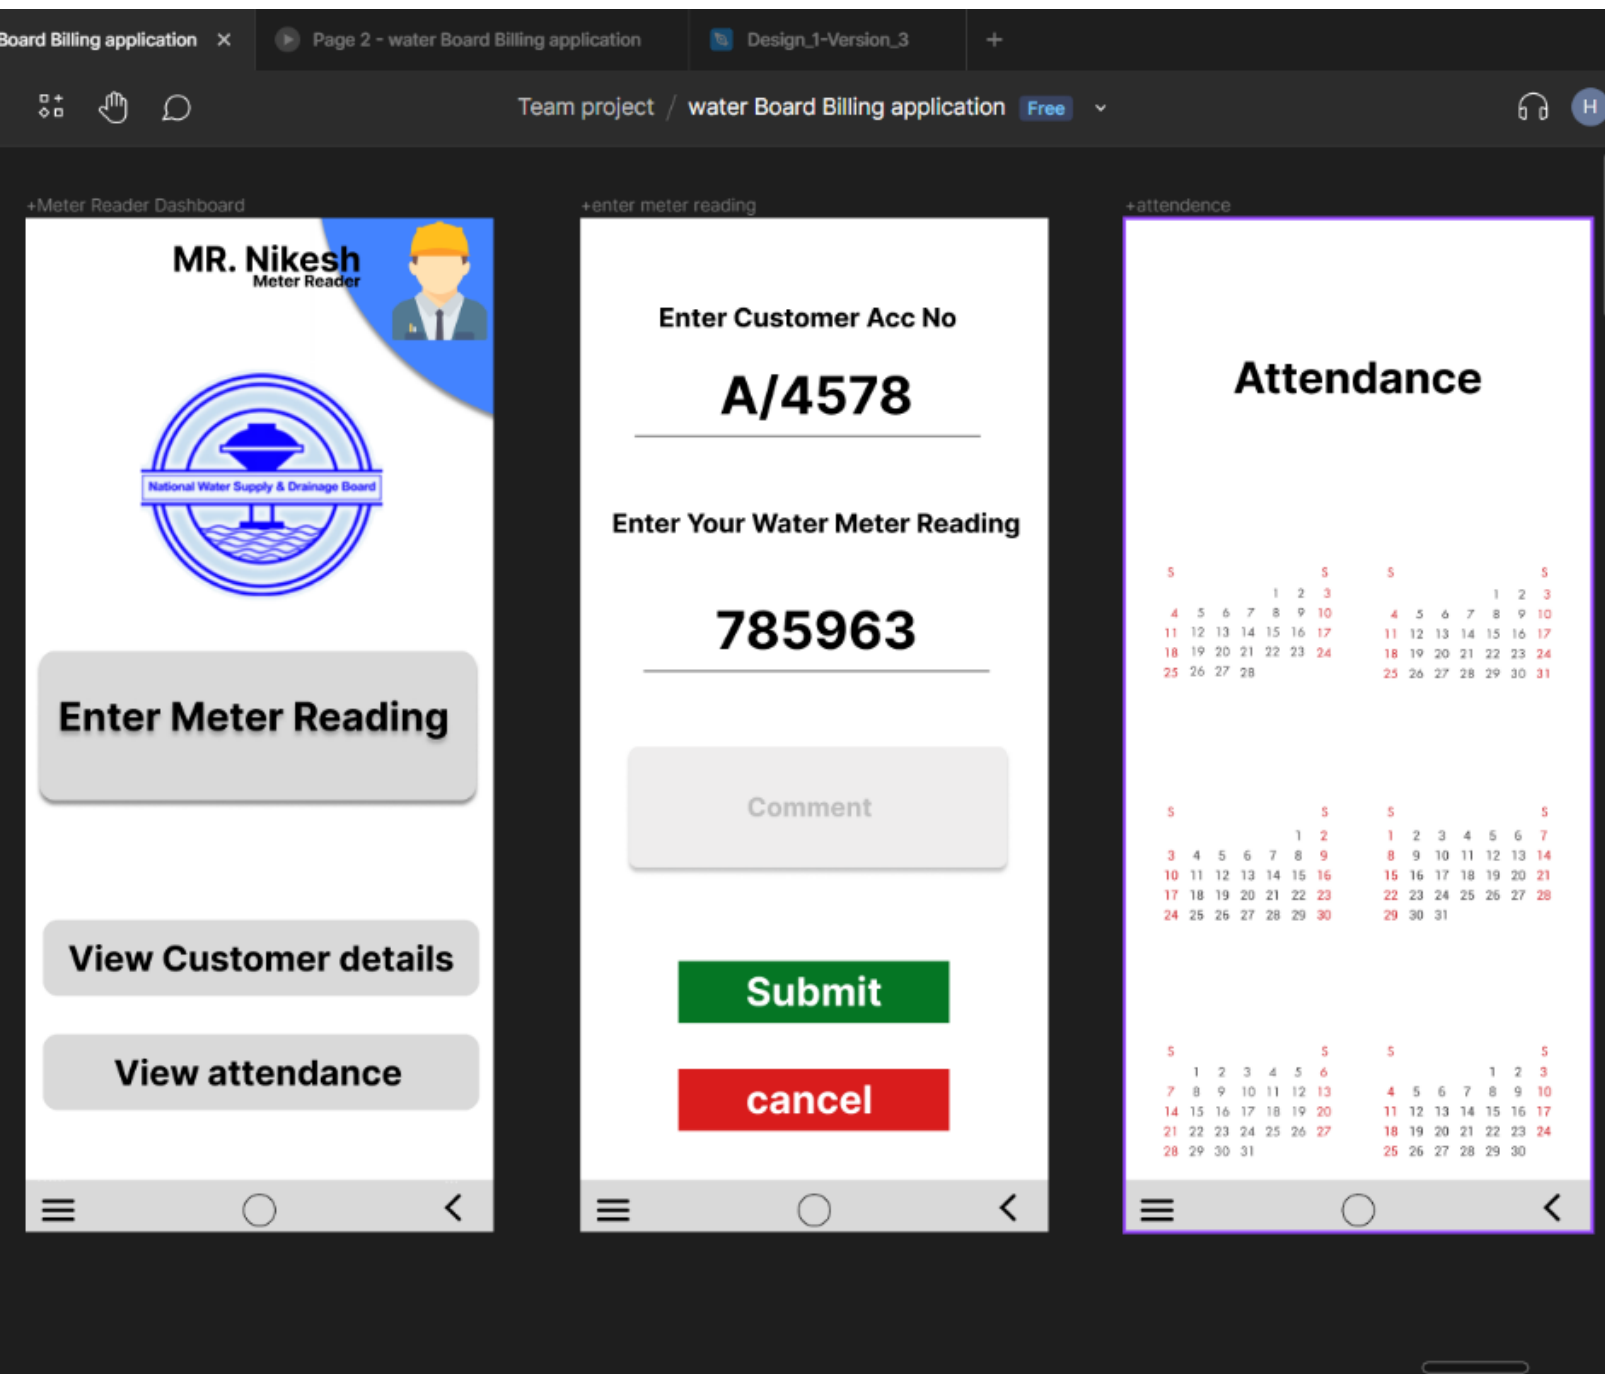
Board Billing application ×
Page 2 - water Board Billing application
Design_1-Version_3
+

Team project / water Board Billing application Free

H

+Meter Reader Dashboard

MR. Nikesh
Meter Reader

National Water Supply & Drainage Board

Enter Meter Reading

View Customer details

View attendance

+enter meter reading

Enter Customer Acc No

A/4578

Enter Your Water Meter Reading

785963

Comment

Submit

cancel

+attendence

Attendance

| S | | | | | | S |
|---|---|---|---|---|---|---|
| | | | | 1 | 2 | 3 |
| 4 | 5 | 6 | 7 | 8 | 9 | 10 |
| 11 | 12 | 13 | 14 | 15 | 16 | 17 |
| 18 | 19 | 20 | 21 | 22 | 23 | 24 |
| 25 | 26 | 27 | 28 | | | |

| S | | | | | | S |
|---|---|---|---|---|---|---|
| | | | | 1 | 2 | 3 |
| 4 | 5 | 6 | 7 | 8 | 9 | 10 |
| 11 | 12 | 13 | 14 | 15 | 16 | 17 |
| 18 | 19 | 20 | 21 | 22 | 23 | 24 |
| 25 | 26 | 27 | 28 | 29 | 30 | 31 |

| S | | | | | | S |
|---|---|---|---|---|---|---|
| | | | | | 1 | 2 |
| 3 | 4 | 5 | 6 | 7 | 8 | 9 |
| 10 | 11 | 12 | 13 | 14 | 15 | 16 |
| 17 | 18 | 19 | 20 | 21 | 22 | 23 |
| 24 | 25 | 26 | 27 | 28 | 29 | 30 |

| S | | | | | | S |
|---|---|---|---|---|---|---|
| 1 | 2 | 3 | 4 | 5 | 6 | 7 |
| 8 | 9 | 10 | 11 | 12 | 13 | 14 |
| 15 | 16 | 17 | 18 | 19 | 20 | 21 |
| 22 | 23 | 24 | 25 | 26 | 27 | 28 |
| 29 | 30 | 31 | | | | |

| S | | | | | | S |
|---|---|---|---|---|---|---|
| | 1 | 2 | 3 | 4 | 5 | 6 |
| 7 | 8 | 9 | 10 | 11 | 12 | 13 |
| 14 | 15 | 16 | 17 | 18 | 19 | 20 |
| 21 | 22 | 23 | 24 | 25 | 26 | 27 |
| 28 | 29 | 30 | 31 | | | |

| S | | | | | | S |
|---|---|---|---|---|---|---|
| | | | | 1 | 2 | 3 |
| 4 | 5 | 6 | 7 | 8 | 9 | 10 |
| 11 | 12 | 13 | 14 | 15 | 16 | 17 |
| 18 | 19 | 20 | 21 | 22 | 23 | 24 |
| 25 | 26 | 27 | 28 | 29 | 30 | |